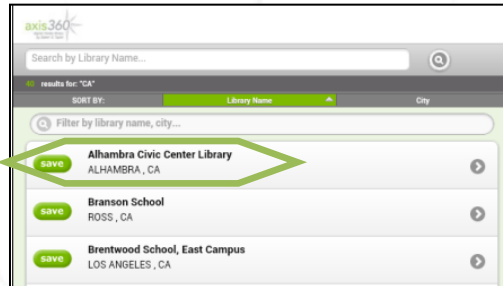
axis360

Search by Library Name...

48 results for: "CA"

SORT BY: Library Name City

Filter by library name, city...

save Alhambra Civic Center Library
ALHAMBRA , CA

save Branson School
ROSS , CA

save Brentwood School, East Campus
LOS ANGELES , CA